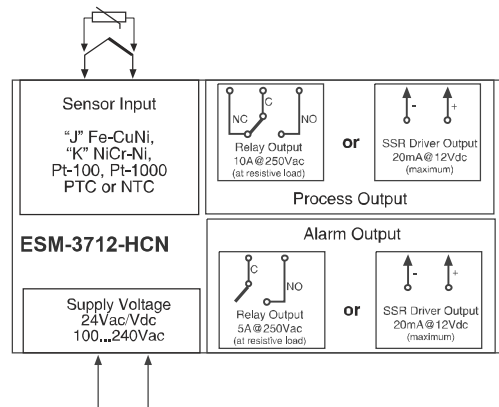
Sensor Input

"J" Fe-CuNi,
"K" NiCr-Ni,
Pt-100, Pt-1000
PTC or NTC

NC C NO

Relay Output
10A@250Vac
(at resistive load)

or

- +

SSR Driver Output
20mA@12Vdc
(maximum)

Process Output

ESM-3712-HCN

Alarm Output

C NO

Relay Output
5A@250Vac
(at resistive load)

or

- +

SSR Driver Output
20mA@12Vdc
(maximum)

Supply Voltage
24Vac/Vdc
100...240Vac